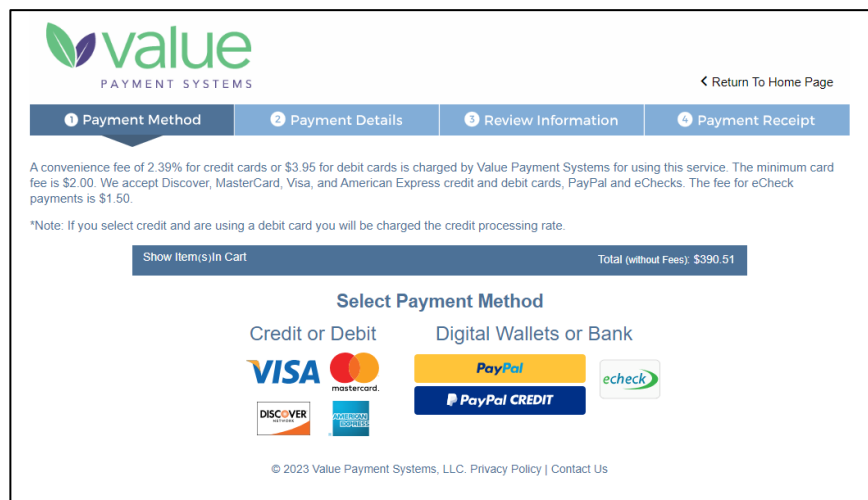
value
PAYMENT SYSTEMS

< Return To Home Page

1 Payment Method
2 Payment Details
3 Review Information
4 Payment Receipt

A convenience fee of 2.39% for credit cards or $3.95 for debit cards is charged by Value Payment Systems for using this service. The minimum card fee is $2.00. We accept Discover, MasterCard, Visa, and American Express credit and debit cards, PayPal and eChecks. The fee for eCheck payments is $1.50.

*Note: If you select credit and are using a debit card you will be charged the credit processing rate.

Show Item(s)In Cart
Total (without Fees): $390.51

Select Payment Method

Credit or Debit
VISA
mastercard.
DISCOVER NETWORK
AMERICAN EXPRESS

Digital Wallets or Bank
PayPal
PayPal CREDIT
echeck

© 2023 Value Payment Systems, LLC. Privacy Policy | Contact Us